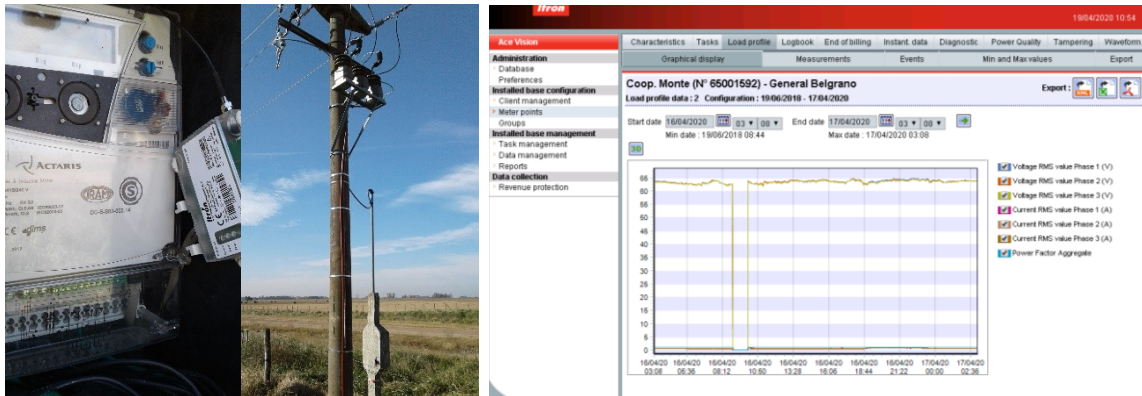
ACTARIS

Itron

19/04/2020 10:54

Ace Vision

Characteristics | Tasks | Load profile | Logbook | End of billing | Instant. data | Diagnostic | Power Quality | Tampering | Waveform

Graphical display | Measurements | Events | Min and Max values | Export

Administration
Database
Preferences
Installed base configuration
Client management
Meter points
Groups
Installed base management
Task management
Data management
Reports
Data collection
Revenue protection

Coop. Monte (N° 65001592) - General Belgrano

Load profile data : 2 Configuration : 19/06/2018 - 17/04/2020

Export :

Start date 16/04/2020 03 08
Min date : 19/06/2018 08:44

End date 17/04/2020 03 08
Max date : 17/04/2020 03:08

3D

| 65 | 60 | 55 | 50 | 45 | 40 | 35 | 30 | 25 | 20 | 15 | 10 | 5 | 0 |

16/04/20 03:08 | 16/04/20 05:46 | 16/04/20 08:12 | 16/04/20 10:50 | 16/04/20 13:28 | 16/04/20 16:06 | 16/04/20 18:44 | 16/04/20 21:22 | 17/04/20 00:00 | 17/04/20 02:36

Voltage RMS value Phase 1 (V)
Voltage RMS value Phase 2 (V)
Voltage RMS value Phase 3 (V)
Current RMS value Phase 1 (A)
Current RMS value Phase 2 (A)
Current RMS value Phase 3 (A)
Power Factor Aggregate